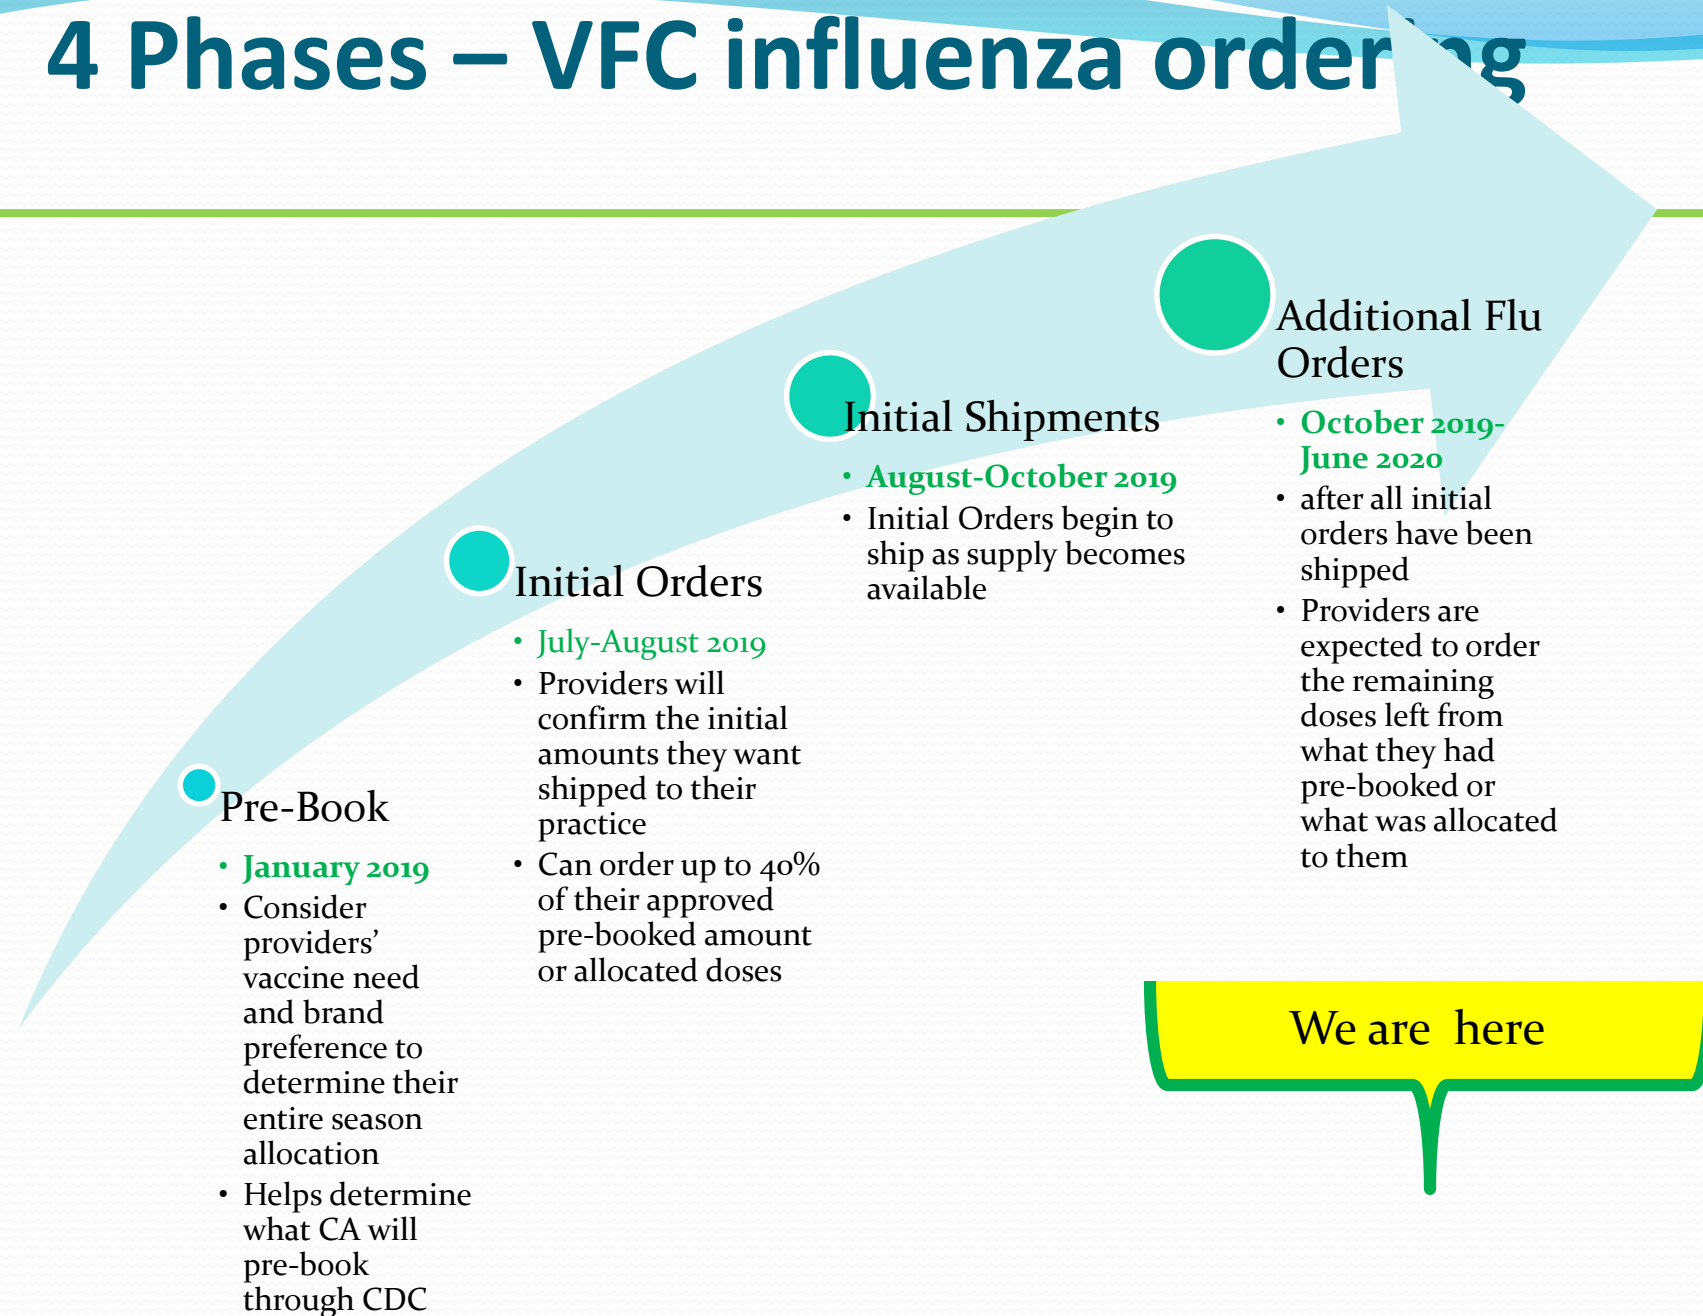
4 Phases – VFC influenza order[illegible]g

Pre-Book
• January 2019
• Consider providers' vaccine need and brand preference to determine their entire season allocation
• Helps determine what CA will pre-book through CDC

Initial Orders
• July-August 2019
• Providers will confirm the initial amounts they want shipped to their practice
• Can order up to 40% of their approved pre-booked amount or allocated doses

Initial Shipments
• August-October 2019
• Initial Orders begin to ship as supply becomes available

Additional Flu Orders
• October 2019-June 2020
• after all initial orders have been shipped
• Providers are expected to order the remaining doses left from what they had pre-booked or what was allocated to them

We are here